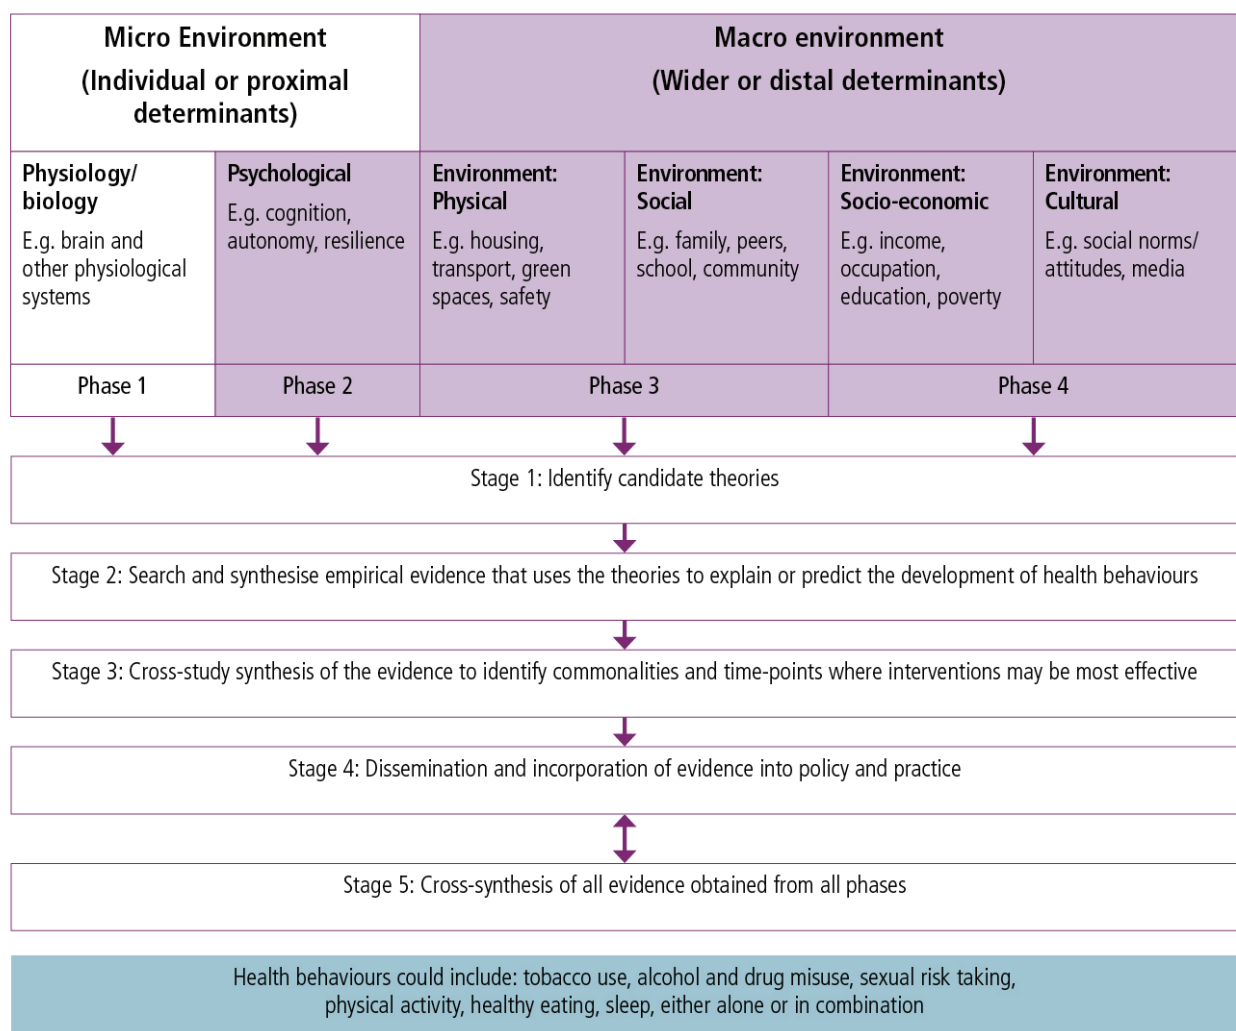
| Micro Environment (Individual or proximal determinants) | | Macro environment (Wider or distal determinants) | | | |
|---|---|---|---|---|---|
| Physiology/ biology E.g. brain and other physiological systems | Psychological E.g. cognition, autonomy, resilience | Environment: Physical E.g. housing, transport, green spaces, safety | Environment: Social E.g. family, peers, school, community | Environment: Socio-economic E.g. income, occupation, education, poverty | Environment: Cultural E.g. social norms/ attitudes, media |
| Phase 1 | Phase 2 | Phase 3 | | Phase 4 | |

Stage 1: Identify candidate theories

Stage 2: Search and synthesise empirical evidence that uses the theories to explain or predict the development of health behaviours

Stage 3: Cross-study synthesis of the evidence to identify commonalities and time-points where interventions may be most effective

Stage 4: Dissemination and incorporation of evidence into policy and practice

Stage 5: Cross-synthesis of all evidence obtained from all phases

Health behaviours could include: tobacco use, alcohol and drug misuse, sexual risk taking, physical activity, healthy eating, sleep, either alone or in combination